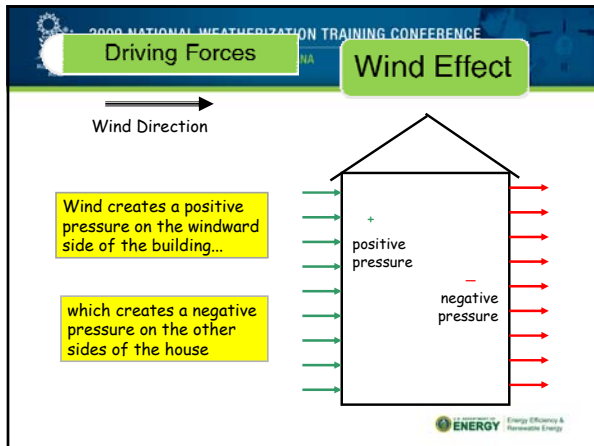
2009 NATIONAL WEATHERIZATION TRAINING CONFERENCE

Driving Forces

NA

Wind Effect

Wind Direction

Wind creates a positive pressure on the windward side of the building…

which creates a negative pressure on the other sides of the house

+

positive pressure

–

negative pressure

ENERGY Energy Efficiency & Renewable Energy